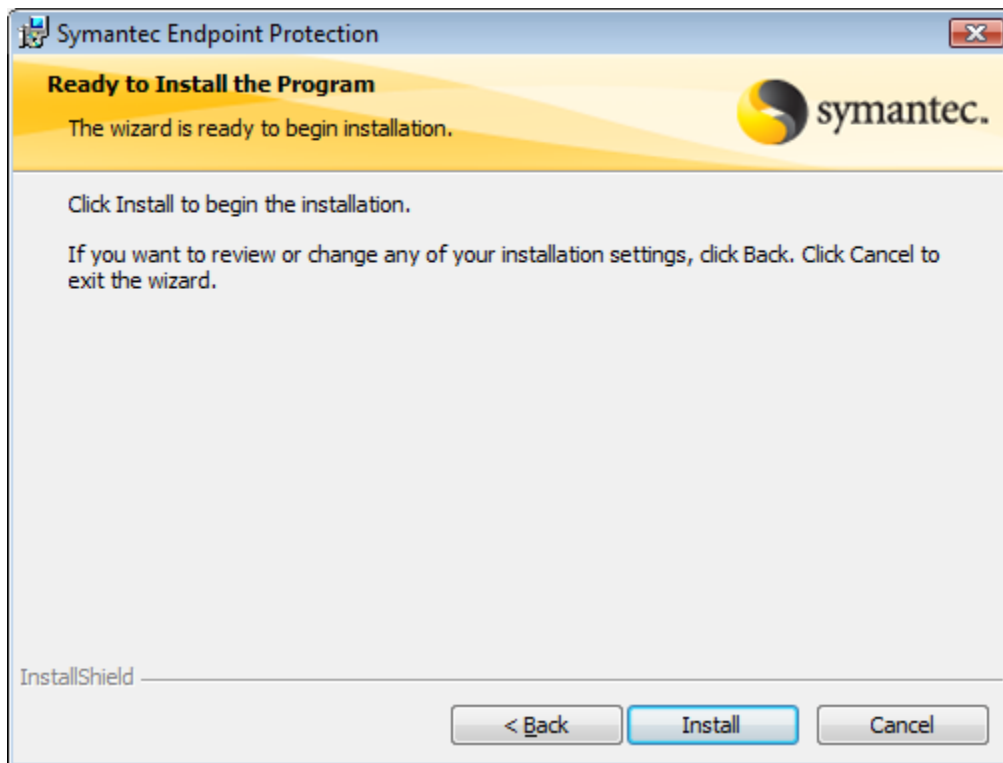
Symantec Endpoint Protection

Ready to Install the Program

The wizard is ready to begin installation.

symantec.

Click Install to begin the installation.

If you want to review or change any of your installation settings, click Back. Click Cancel to exit the wizard.

InstallShield

< Back

Install

Cancel